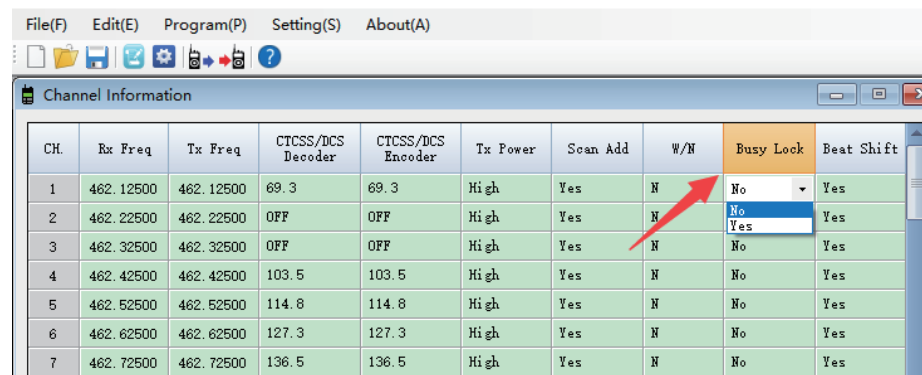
File(F) Edit(E) Program(P) Setting(S) About(A)

Channel Information

| CH. | Rx Freq | Tx Freq | CTCSS/DCS Decoder | CTCSS/DCS Encoder | Tx Power | Scan Add | W/N | Busy Lock | Beat Shift |
|---|---|---|---|---|---|---|---|---|---|
| 1 | 462.12500 | 462.12500 | 69.3 | 69.3 | High | Yes | N | No | Yes |
| 2 | 462.22500 | 462.22500 | OFF | OFF | High | Yes | N | No | Yes |
| 3 | 462.32500 | 462.32500 | OFF | OFF | High | Yes | N | Yes | Yes |
| 4 | 462.42500 | 462.42500 | 103.5 | 103.5 | High | Yes | N | No | Yes |
| 5 | 462.52500 | 462.52500 | 114.8 | 114.8 | High | Yes | N | No | Yes |
| 6 | 462.62500 | 462.62500 | 127.3 | 127.3 | High | Yes | N | No | Yes |
| 7 | 462.72500 | 462.72500 | 136.5 | 136.5 | High | Yes | N | No | Yes |